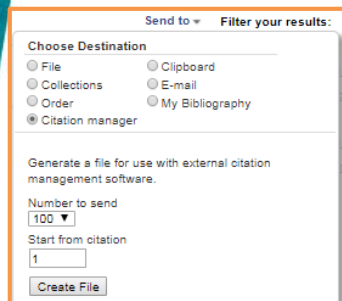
Send to ▾ Filter your results:

Choose Destination

File
Clipboard
Collections
E-mail
Order
My Bibliography
Citation manager

Generate a file for use with external citation management software.

Number to send
100 ▼

Start from citation
1

Create File